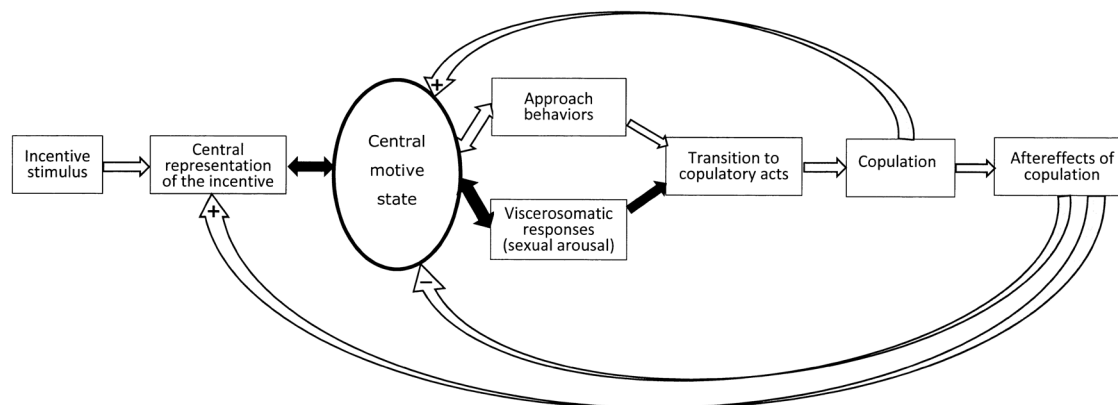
Incentive stimulus

Central representation of the incentive

Central motive state

Approach behaviors

Viscerosomatic responses (sexual arousal)

Transition to copulatory acts

Copulation

Aftereffects of copulation

+

+

−